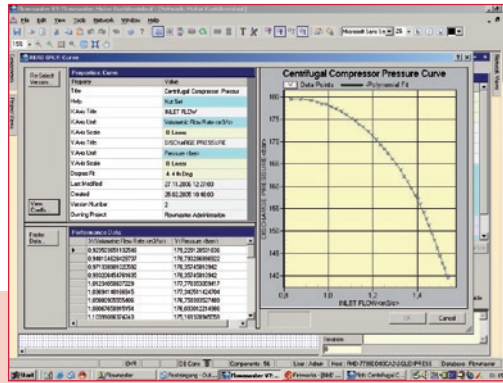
File Edit View Tools Network Window Help

Re Select Version...

Properties Curve

| Property | Value |
|---|---|
| Title | Centrifugal Compressor Pressure |
| Help | Not Set |
| X Axis Title | INLET FLOW |
| X Axis Unit | Volumetric Flow Rate <m3/s> |
| X Axis Scale | B Linear |
| Y Axis Title | DISCHARGE PRESSURE |
| Y Axis Unit | Pressure <bar> |
| Y Axis Scale | B Linear |
| Degree Fit | 4 4 th Deg |
| Last Modified | 27.11.2006 12:27:03 |
| Created | 25.02.2006 10:48:00 |
| Version Number | 2 |
| Owning Project | Flowmaster AdeHimalaya |

View Coeffs...

Performance Data

Paste Data...

| X Volumetric Flow Rate <m3/s> | Y Pressure <bar> |
|---|---|
| 0.92592385102546 | 179.229126210458 |
| 0.948124626425797 | 178.799299986923 |
| 0.971333589123592 | 178.357459812942 |
| 0.993204454919365 | 178.357459812942 |
| 1.01234605607229 | 177.776353035417 |
| 1.03058511491065 | 176.940391424764 |
| 1.05060253035466 | 176.150035027466 |
| 1.06607658391554 | 175.683061221986 |
| 1.12080068574243 | 175.181590665789 |

Centrifugal Compressor Pressure Curve

Data Points
Polynomial Fit

DISCHARGE PRESSURE <bar>

180
175
170
165
160
155
150
145
140

0.8
1
1.2
1.4

INLET FLOW <m3/s>

OK
Cancel

User: Admin
Database: Flowmaster